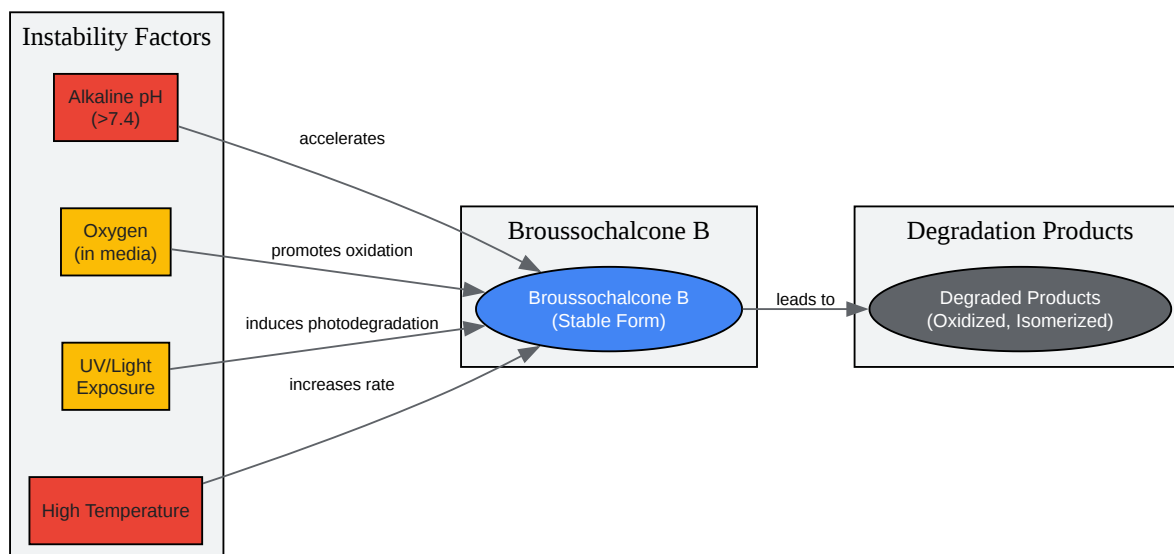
Instability Factors

Alkaline pH (>7.4)

Oxygen (in media)

UV/Light Exposure

High Temperature

accelerates

promotes oxidation

induces photodegradation

increases rate

Broussochalcone B

Broussochalcone B (Stable Form)

leads to

Degradation Products

Degraded Products (Oxidized, Isomerized)